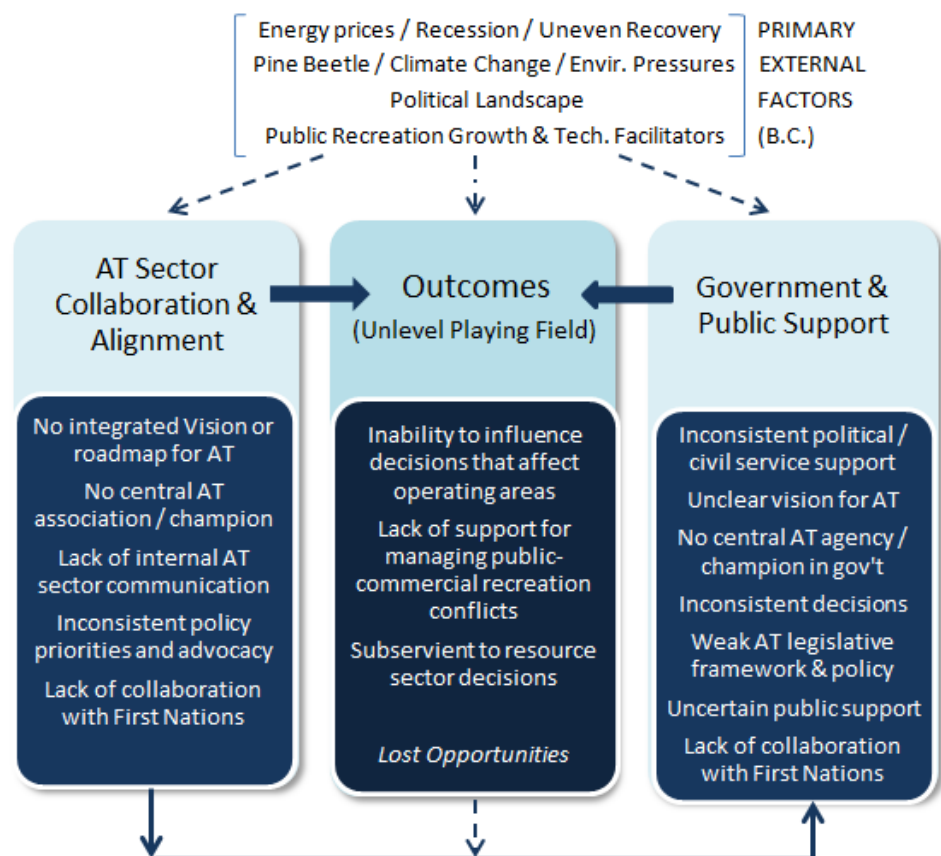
Energy prices / Recession / Uneven Recovery
Pine Beetle / Climate Change / Envir. Pressures
Political Landscape
Public Recreation Growth & Tech. Facilitators

PRIMARY EXTERNAL FACTORS (B.C.)

AT Sector Collaboration & Alignment

No integrated Vision or roadmap for AT
No central AT association / champion
Lack of internal AT sector communication
Inconsistent policy priorities and advocacy
Lack of collaboration with First Nations

Outcomes
(Unlevel Playing Field)

Inability to influence decisions that affect operating areas
Lack of support for managing public-commercial recreation conflicts
Subservient to resource sector decisions
Lost Opportunities

Government & Public Support

Inconsistent political / civil service support
Unclear vision for AT
No central AT agency / champion in gov't
Inconsistent decisions
Weak AT legislative framework & policy
Uncertain public support
Lack of collaboration with First Nations